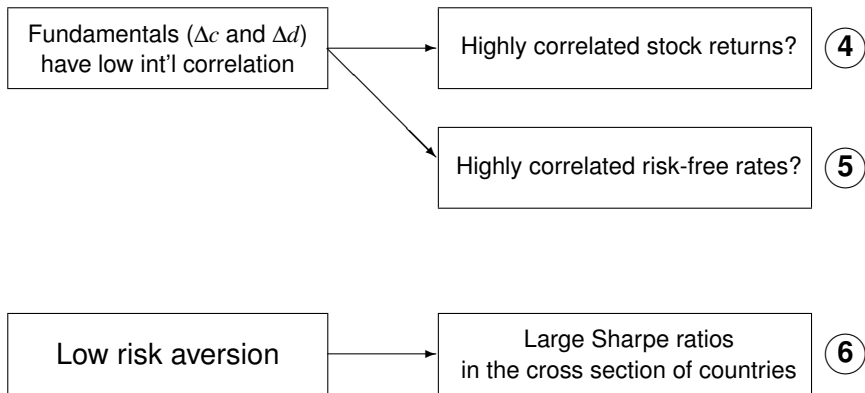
Fundamentals ($\Delta c$ and $\Delta d$) have low int'l correlation

Highly correlated stock returns?

4

Highly correlated risk-free rates?

5

Low risk aversion

Large Sharpe ratios in the cross section of countries

6